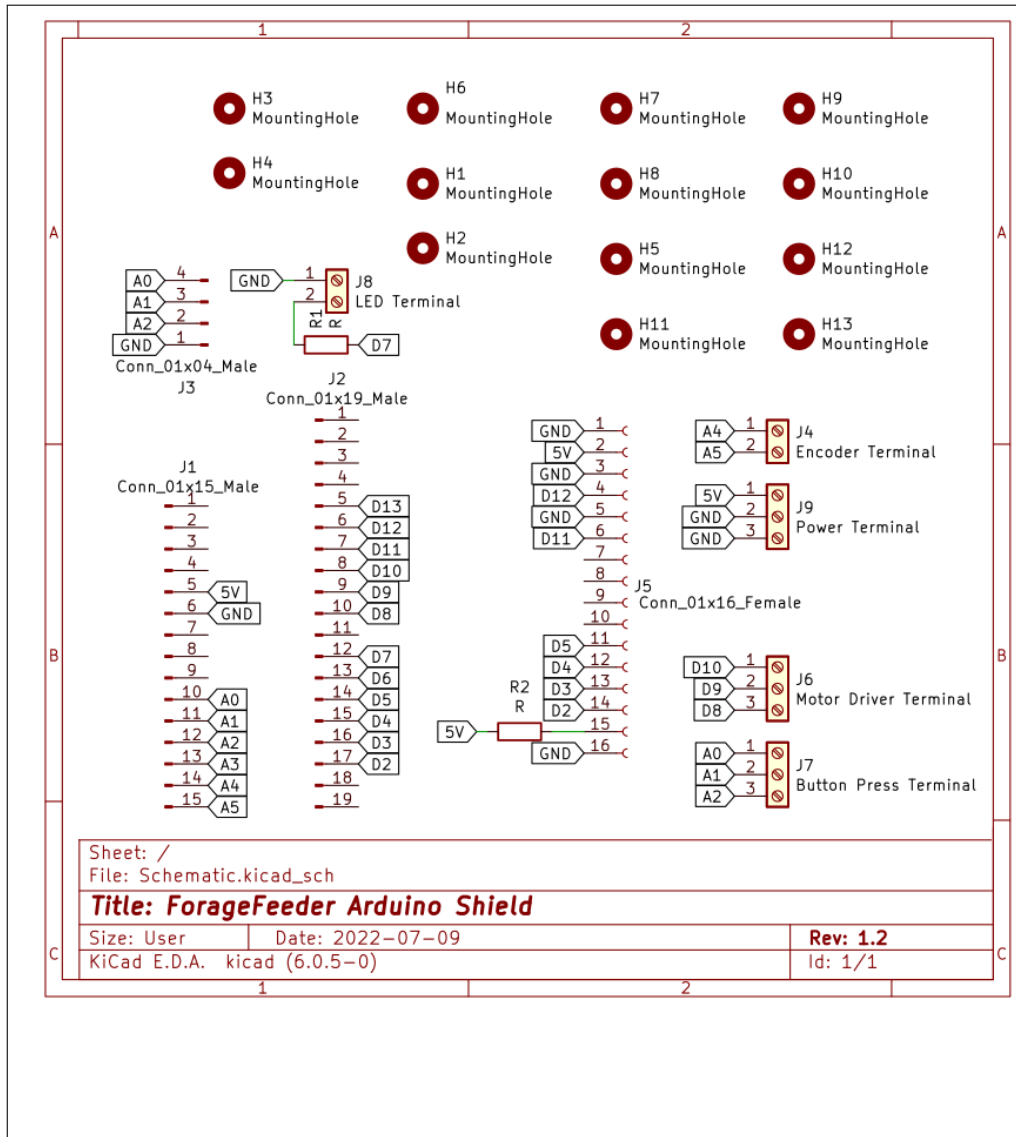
1 2

A A

H3
MountingHole

H6
MountingHole

H7
MountingHole

H9
MountingHole

H4
MountingHole

H1
MountingHole

H8
MountingHole

H10
MountingHole

H2
MountingHole

H5
MountingHole

H12
MountingHole

H11
MountingHole

H13
MountingHole

A0 4
A1 3
A2 2
GND 1
Conn_01x04_Male
J3

GND 1
2
J8
LED Terminal
R1
R
D7

J2
Conn_01x19_Male
1
2
3
4
5 D13
6 D12
7 D11
8 D10
9 D9
10 D8
11
12 D7
13 D6
14 D5
15 D4
16 D3
17 D2
18
19

J1
Conn_01x15_Male
1
2
3
4
5 5V
6 GND
7
8
9
10 A0
11 A1
12 A2
13 A3
14 A4
15 A5

GND 1
5V 2
GND 3
D12 4
GND 5
D11 6
7
8
9
10
D5 11
D4 12
D3 13
D2 14
15
GND 16
J5
Conn_01x16_Female

R2
R
5V

A4 1
A5 2
J4
Encoder Terminal

5V 1
GND 2
GND 3
J9
Power Terminal

D10 1
D9 2
D8 3
J6
Motor Driver Terminal

A0 1
A1 2
A2 3
J7
Button Press Terminal

B B

Sheet: /
File: Schematic.kicad_sch

Title: ForageFeeder Arduino Shield

Size: User | Date: 2022-07-09 | Rev: 1.2
KiCad E.D.A. kicad (6.0.5-0) | Id: 1/1

C C

1 2